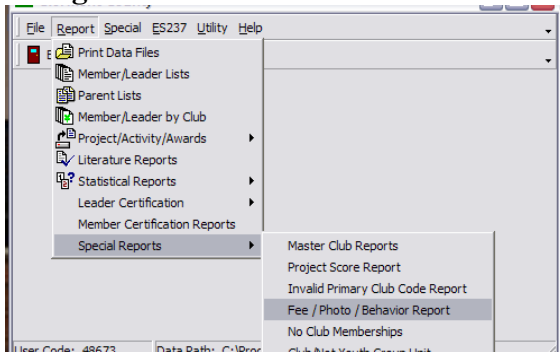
File Report Special ES237 Utility Help

Print Data Files
Member/Leader Lists
Parent Lists
Member/Leader by Club
Project/Activity/Awards
Literature Reports
Statistical Reports
Leader Certification
Member Certification Reports
Special Reports

Master Club Reports
Project Score Report
Invalid Primary Club Code Report
Fee / Photo / Behavior Report
No Club Memberships
Club/Not Youth Group Unit

User Code: 48673
Data Path: C:\Proc